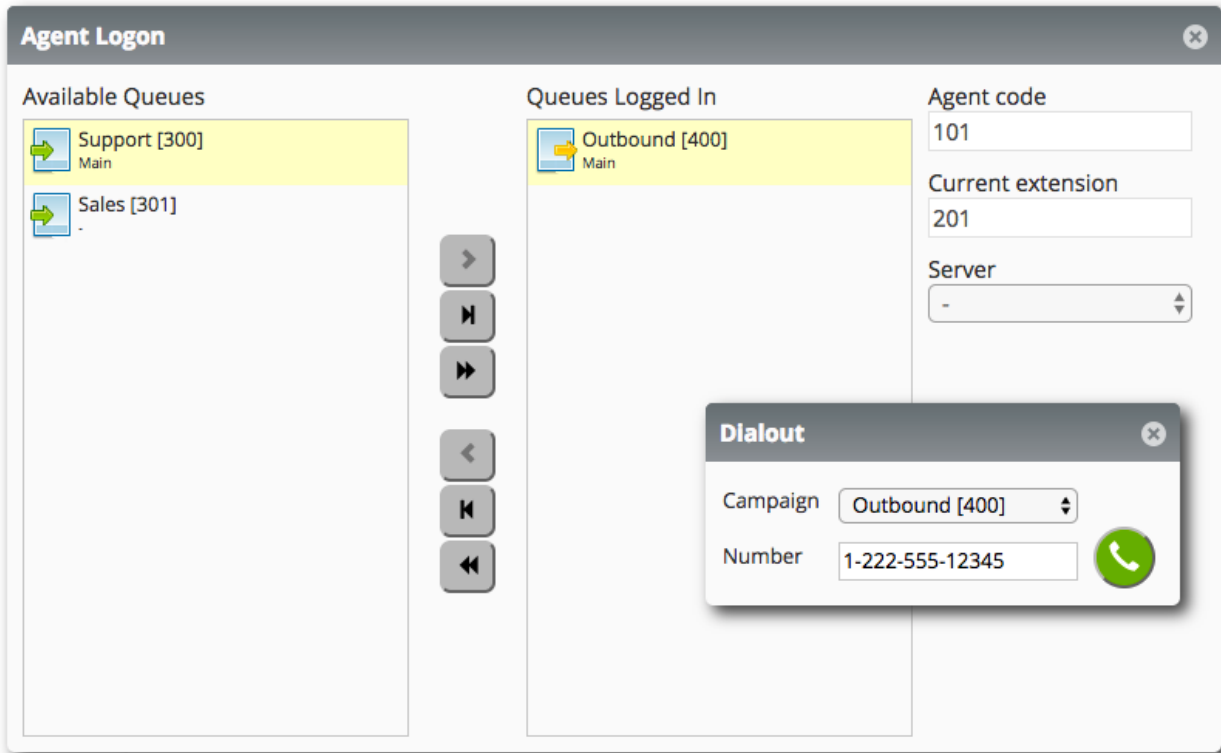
Agent Logon

Available Queues

Support [300]
Main

Sales [301]
-

Queues Logged In

Outbound [400]
Main

Agent code
101

Current extension
201

Server
-

Dialout

Campaign Outbound [400]

Number 1-222-555-12345